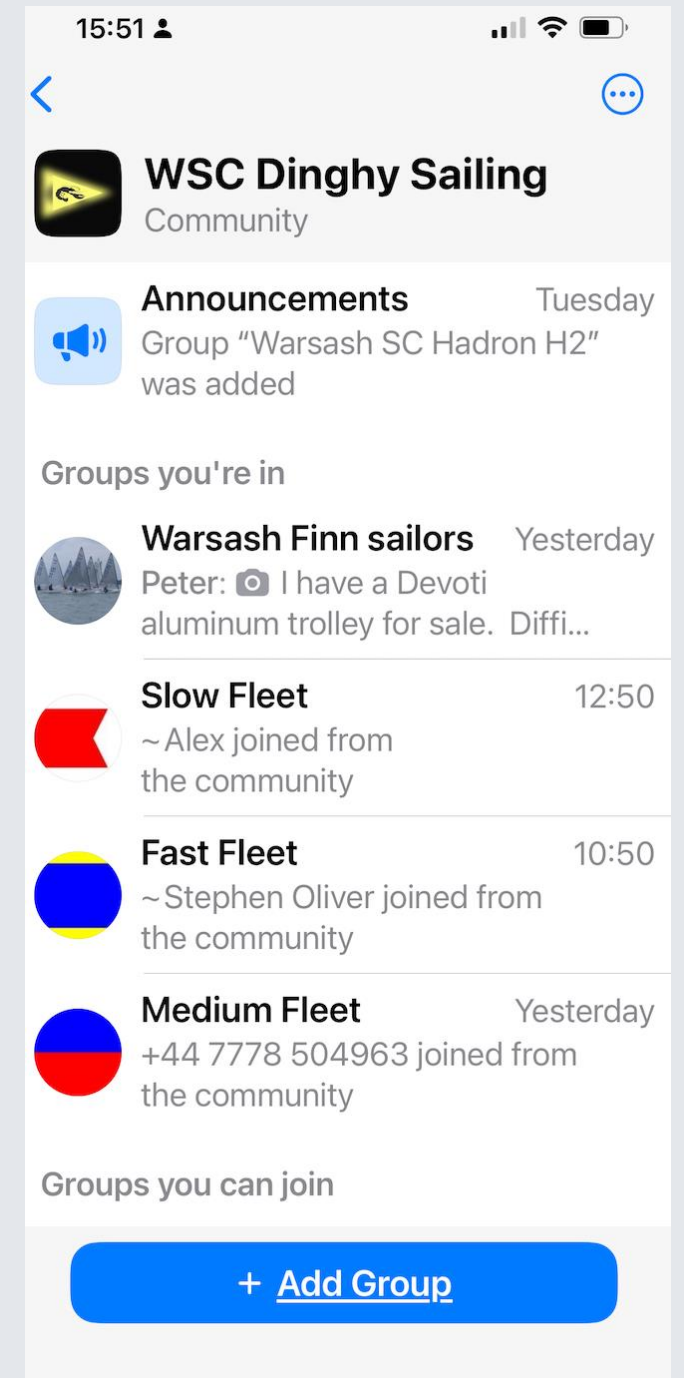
15:51

WSC Dinghy Sailing
Community

Announcements Tuesday
Group “Warsash SC Hadron H2” was added

Groups you're in

Warsash Finn sailors Yesterday
Peter: I have a Devoti aluminum trolley for sale. Diffi...

Slow Fleet 12:50
~Alex joined from the community

Fast Fleet 10:50
~Stephen Oliver joined from the community

Medium Fleet Yesterday
+44 7778 504963 joined from the community

Groups you can join

+ Add Group